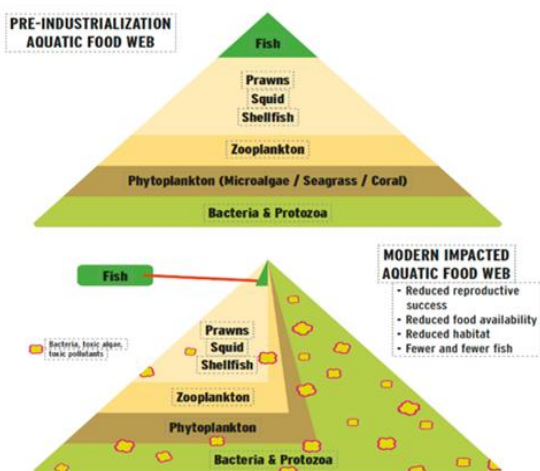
PRE-INDUSTRIALIZATION AQUATIC FOOD WEB

Fish

Prawns
Squid
Shellfish

Zooplankton

Phytoplankton (Microalgae / Seagrass / Coral)

Bacteria & Protozoa

MODERN IMPACTED AQUATIC FOOD WEB

- Reduced reproductive success
- Reduced food availability
- Reduced habitat
- Fewer and fewer fish

Fish

Bacteria, toxic algae, toxic pollutants

Prawns
Squid
Shellfish

Zooplankton

Phytoplankton

Bacteria & Protozoa